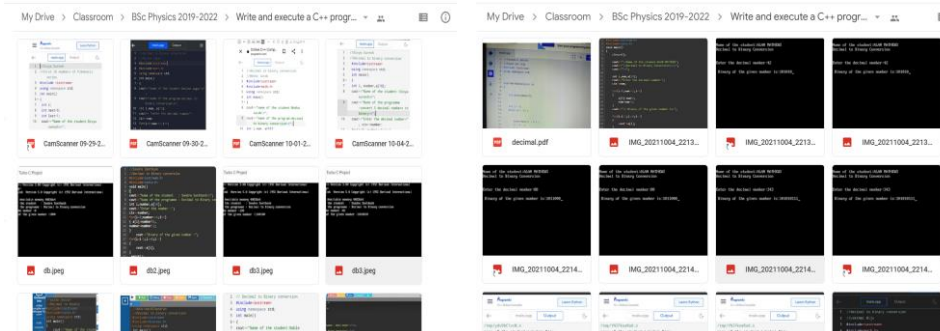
My Drive > Classroom > BSc Physics 2019-2022 > Write and execute a C++ progr...

CamScanner 09-29-2...

CamScanner 09-30-2...

CamScanner 10-01-2...

CamScanner 10-04-2...

db.jpeg

db2.jpeg

db3.jpeg

db3.jpeg

My Drive > Classroom > BSc Physics 2019-2022 > Write and execute a C++ progr...

decimal.pdf

IMG_20211004_2213...

IMG_20211004_2213...

IMG_20211004_2213...

IMG_20211004_2214...

IMG_20211004_2214...

IMG_20211004_2214...

IMG_20211004_2214...